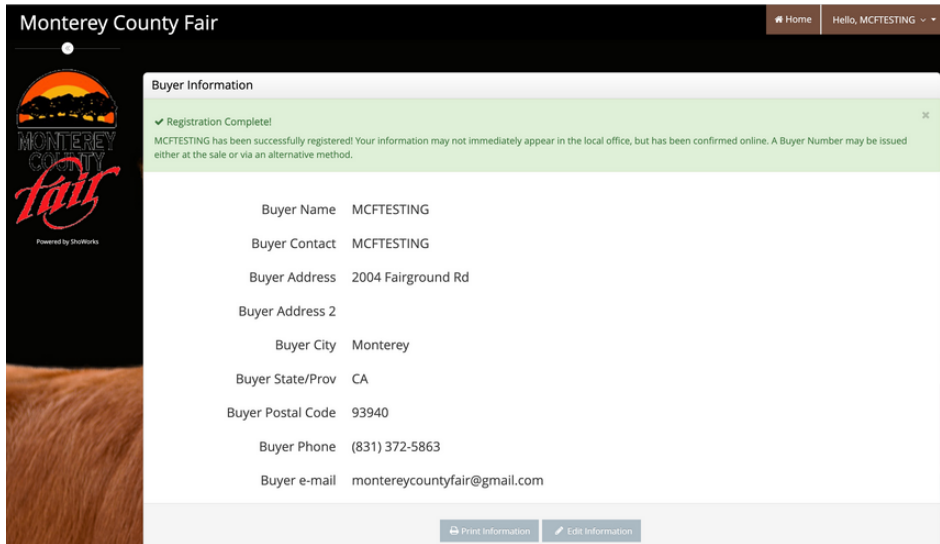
Monterey County Fair

Home

Hello, MCFTESTING

MONTEREY COUNTY fair

Powered by ShoWorks

Buyer Information

✔ Registration Complete!

MCFTESTING has been successfully registered! Your information may not immediately appear in the local office, but has been confirmed online. A Buyer Number may be issued either at the sale or via an alternative method.

×

| | |
|---|---|
| Buyer Name | MCFTESTING |
| Buyer Contact | MCFTESTING |
| Buyer Address | 2004 Fairground Rd |
| Buyer Address 2 | |
| Buyer City | Monterey |
| Buyer State/Prov | CA |
| Buyer Postal Code | 93940 |
| Buyer Phone | (831) 372-5863 |
| Buyer e-mail | montereycountyfair@gmail.com |

Print Information

Edit Information